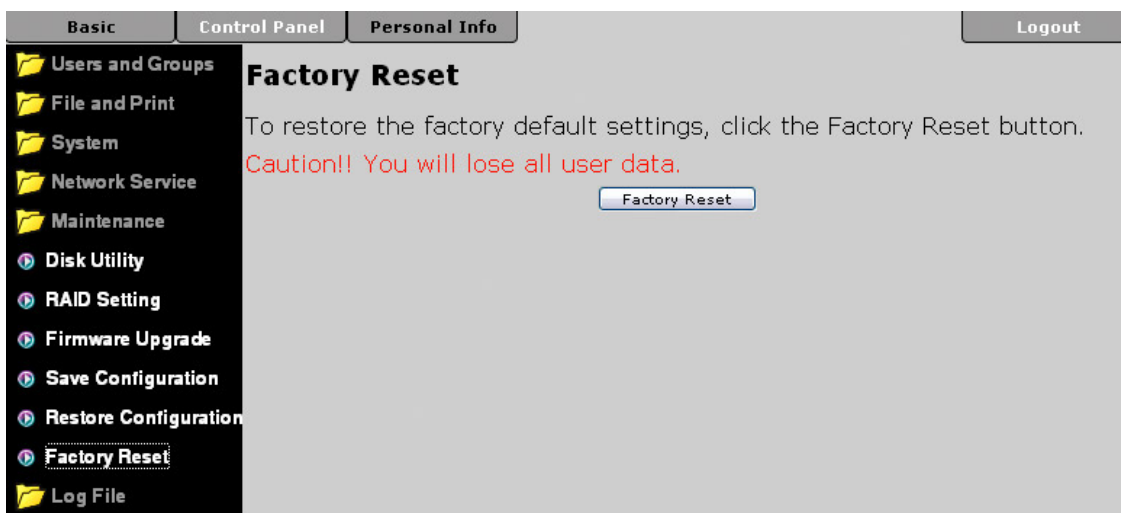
Basic
Control Panel
Personal Info
Logout

Users and Groups
File and Print
System
Network Service
Maintenance
Disk Utility
RAID Setting
Firmware Upgrade
Save Configuration
Restore Configuration
Factory Reset
Log File

Factory Reset

To restore the factory default settings, click the Factory Reset button.

Caution!! You will lose all user data.

Factory Reset